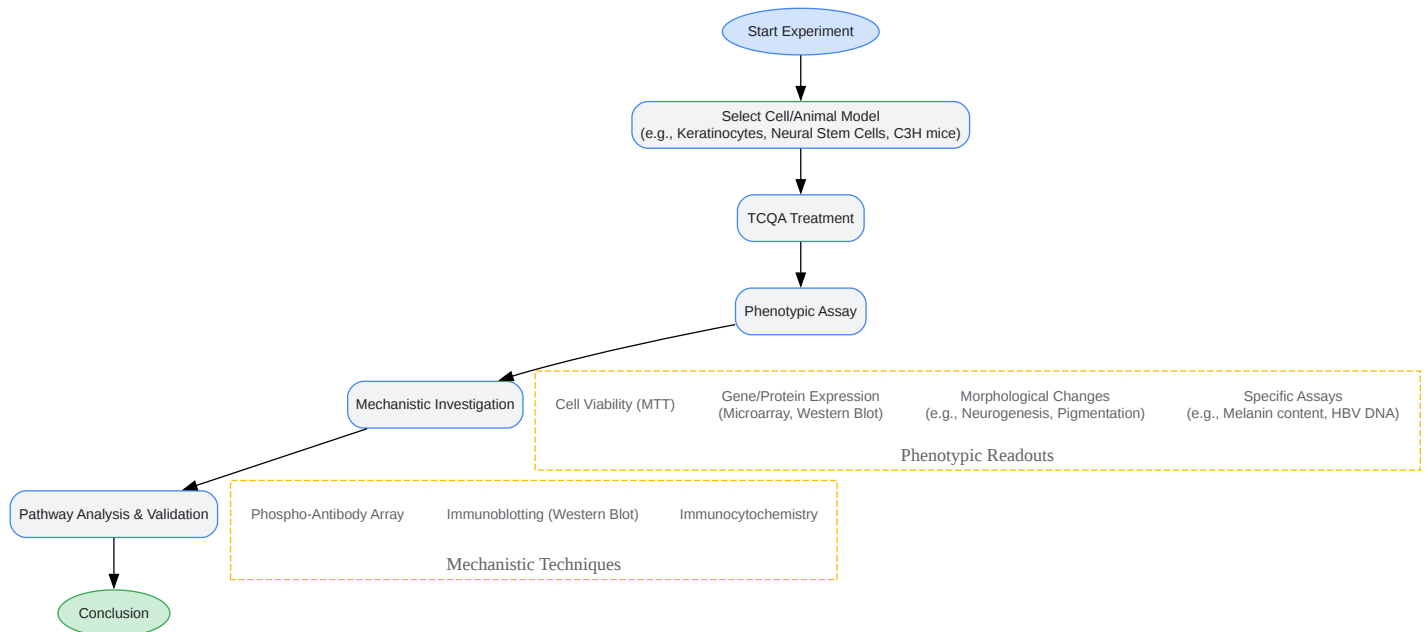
Start Experiment

Select Cell/Animal Model
(e.g., Keratinocytes, Neural Stem Cells, C3H mice)

TCQA Treatment

Phenotypic Assay

Mechanistic Investigation

Cell Viability (MTT)

Gene/Protein Expression
(Microarray, Western Blot)

Morphological Changes
(e.g., Neurogenesis, Pigmentation)

Specific Assays
(e.g., Melanin content, HBV DNA)

Phenotypic Readouts

Pathway Analysis & Validation

Phospho-Antibody Array

Immunoblotting (Western Blot)

Immunocytochemistry

Mechanistic Techniques

Conclusion